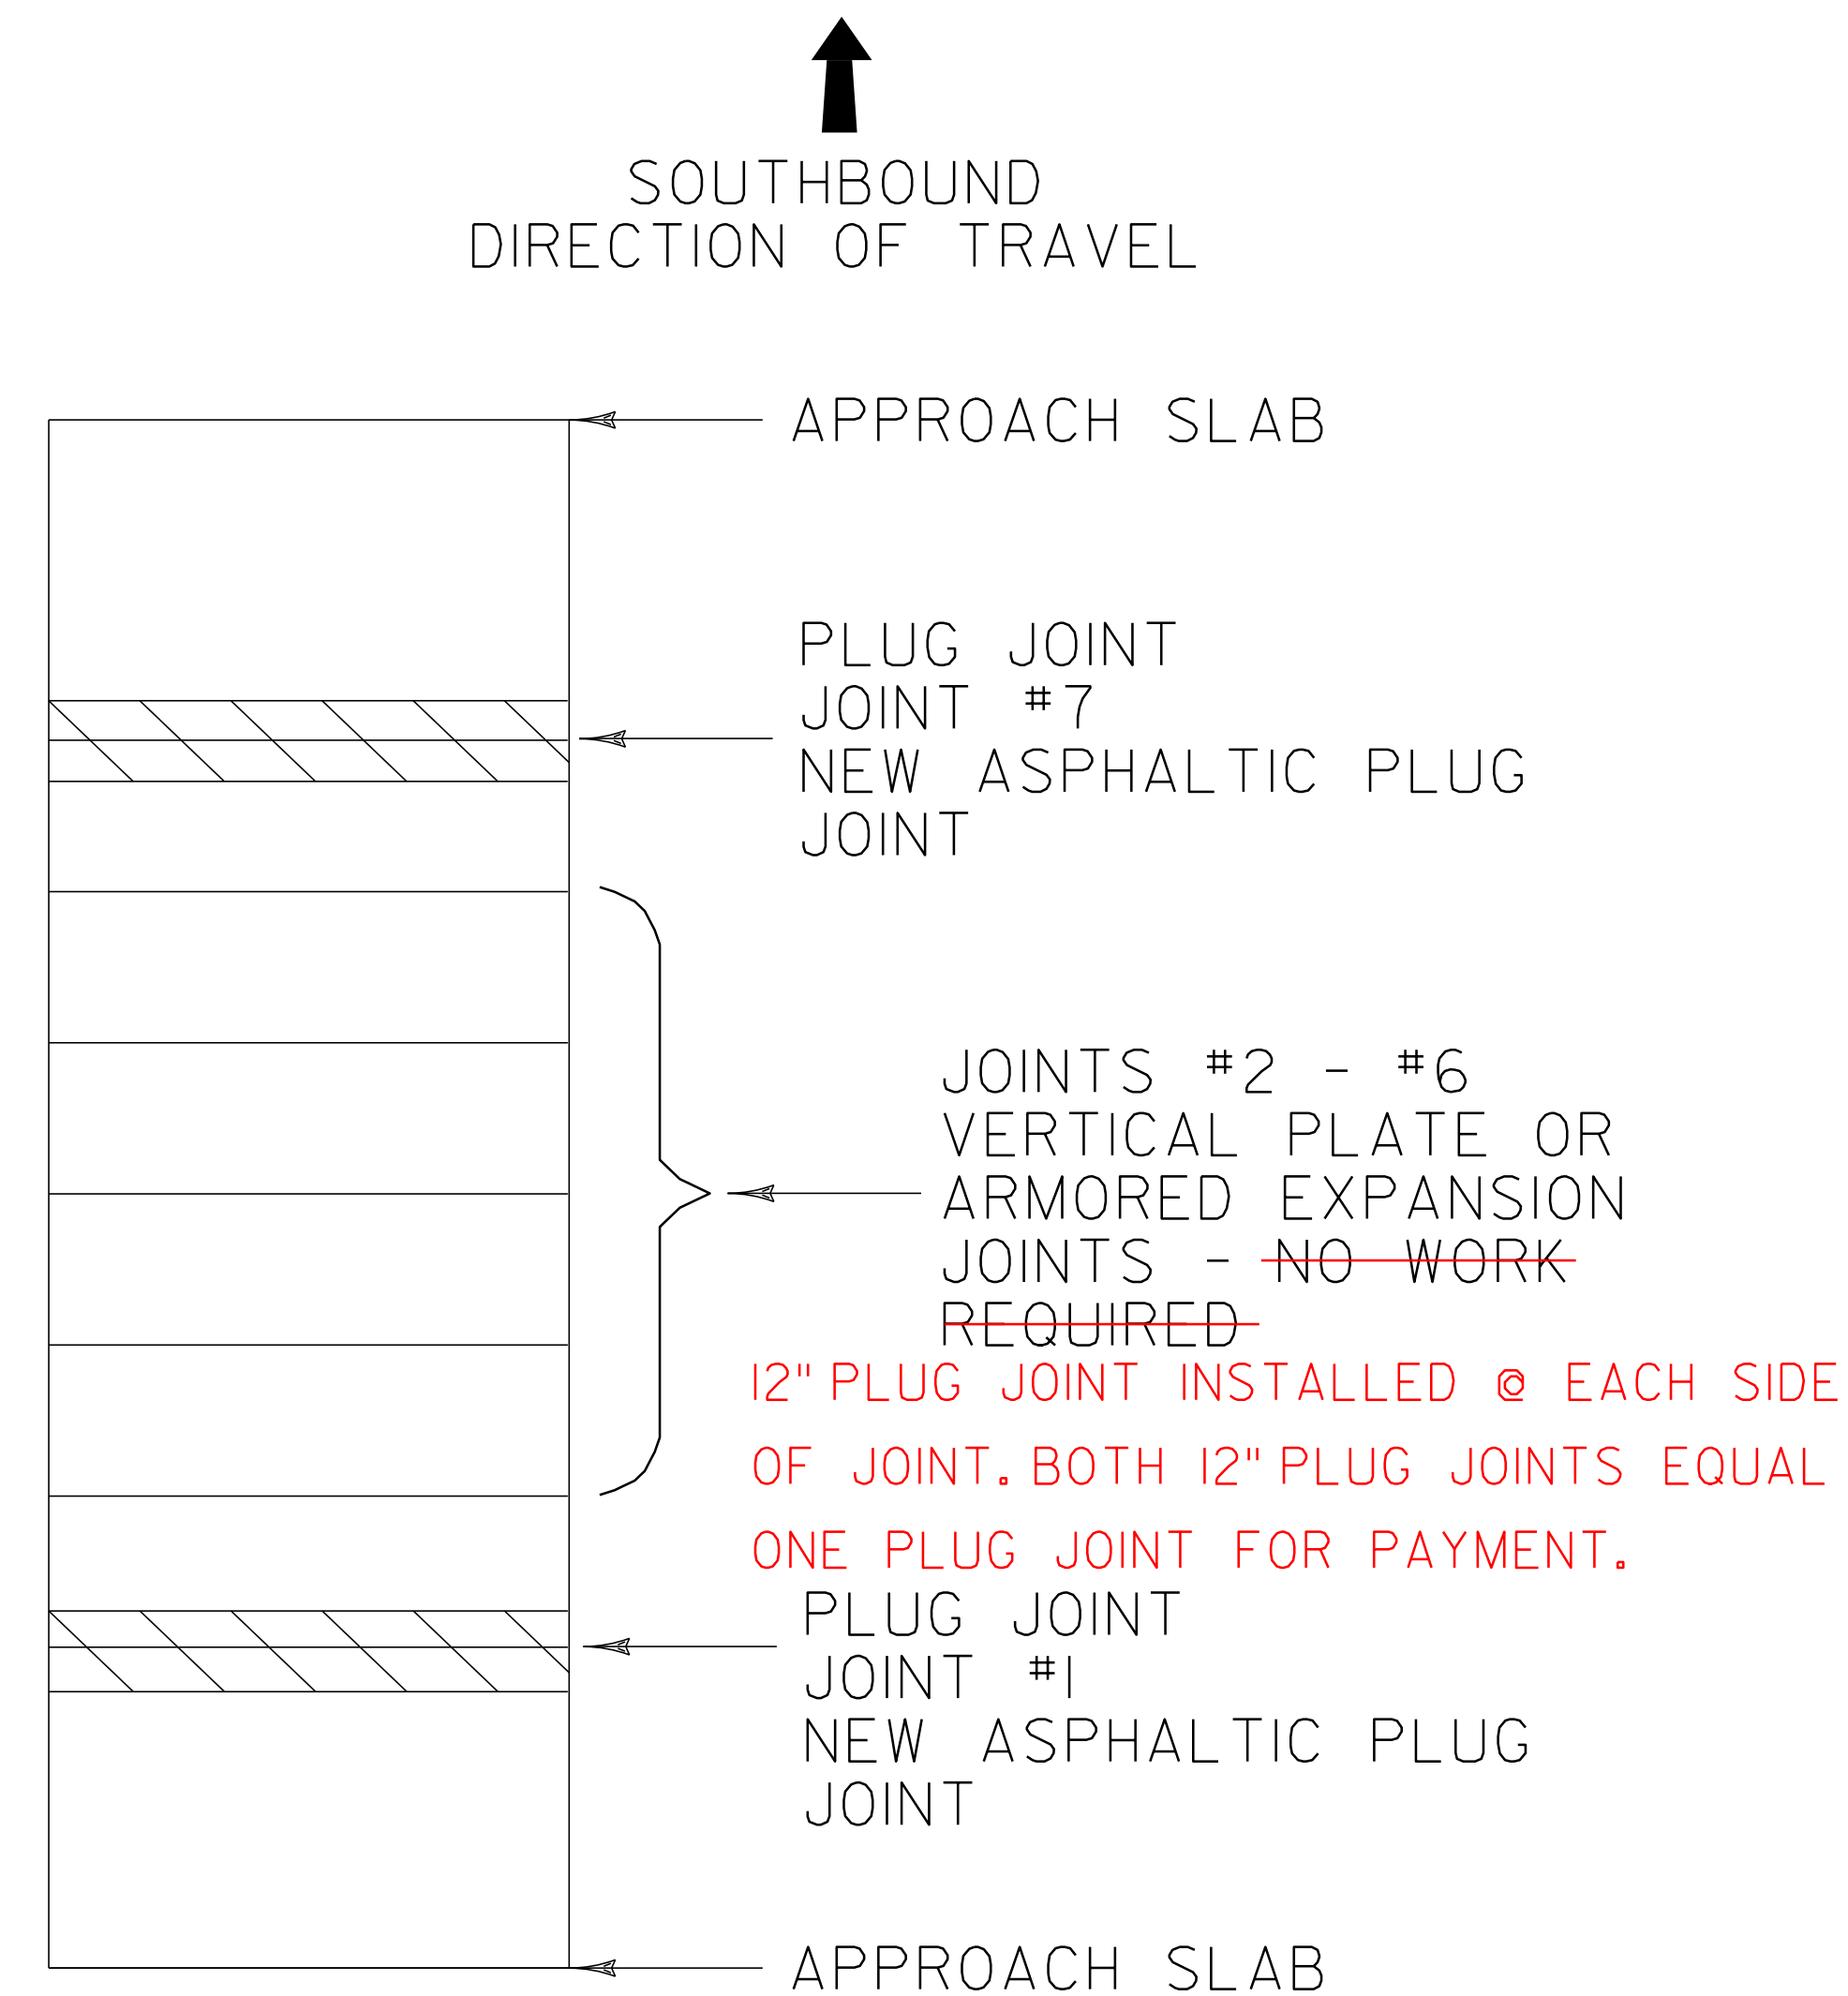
SOUTHBOUND
DIRECTION OF TRAVEL

APPROACH SLAB

PLUG JOINT
JOINT #7
NEW ASPHALTIC PLUG
JOINT

JOINTS #2 - #6
VERTICAL PLATE OR
ARMORED EXPANSION
JOINTS - NO WORK
REQUIRED

12" PLUG JOINT INSTALLED @ EACH SIDE
OF JOINT. BOTH 12" PLUG JOINTS EQUAL
ONE PLUG JOINT FOR PAYMENT.

PLUG JOINT
JOINT #1
NEW ASPHALTIC PLUG
JOINT

APPROACH SLAB